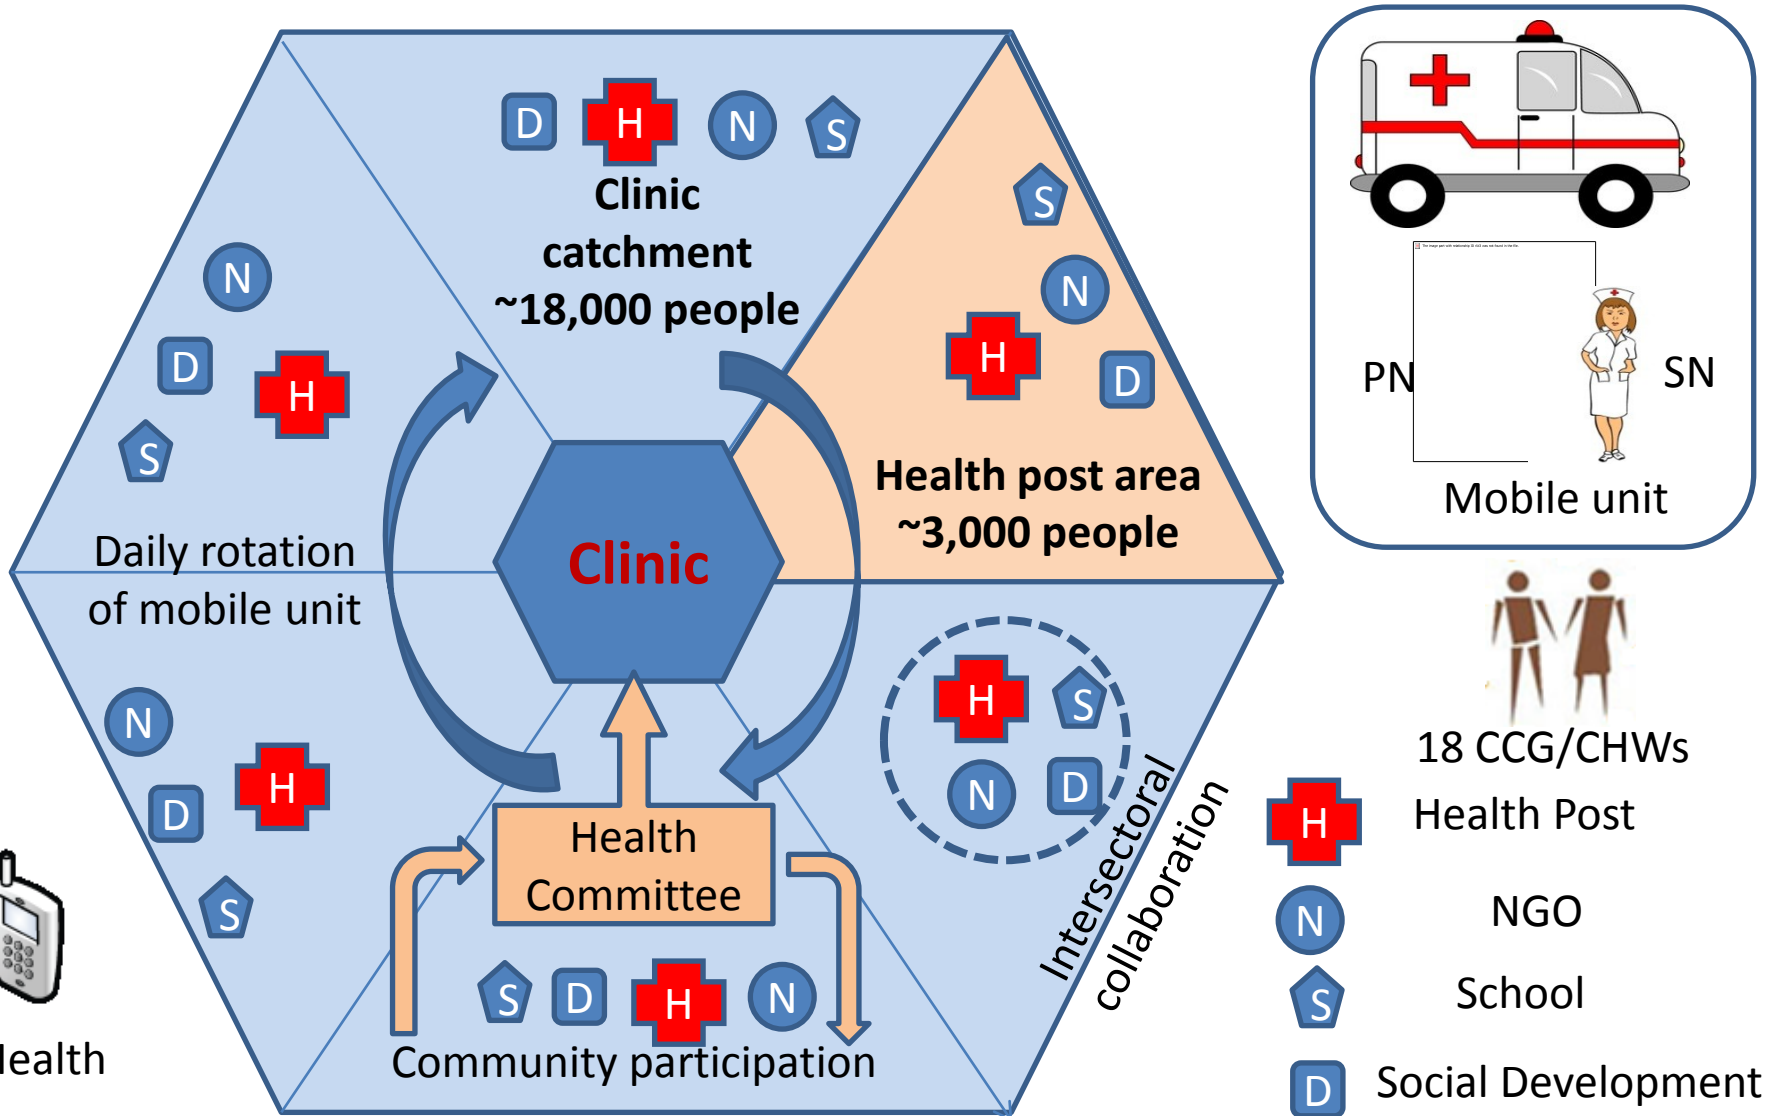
D H N S
Clinic catchment ~18,000 people

S
N
H
D
Health post area ~3,000 people

N
D
H
S
Daily rotation of mobile unit

Clinic

N
D
H
S

H S
N D

Intersectoral collaboration

Health Committee

S D H N
Community participation

Iealth

PN
SN
Mobile unit

18 CCG/CHWs
H Health Post
N NGO
S School
D Social Development